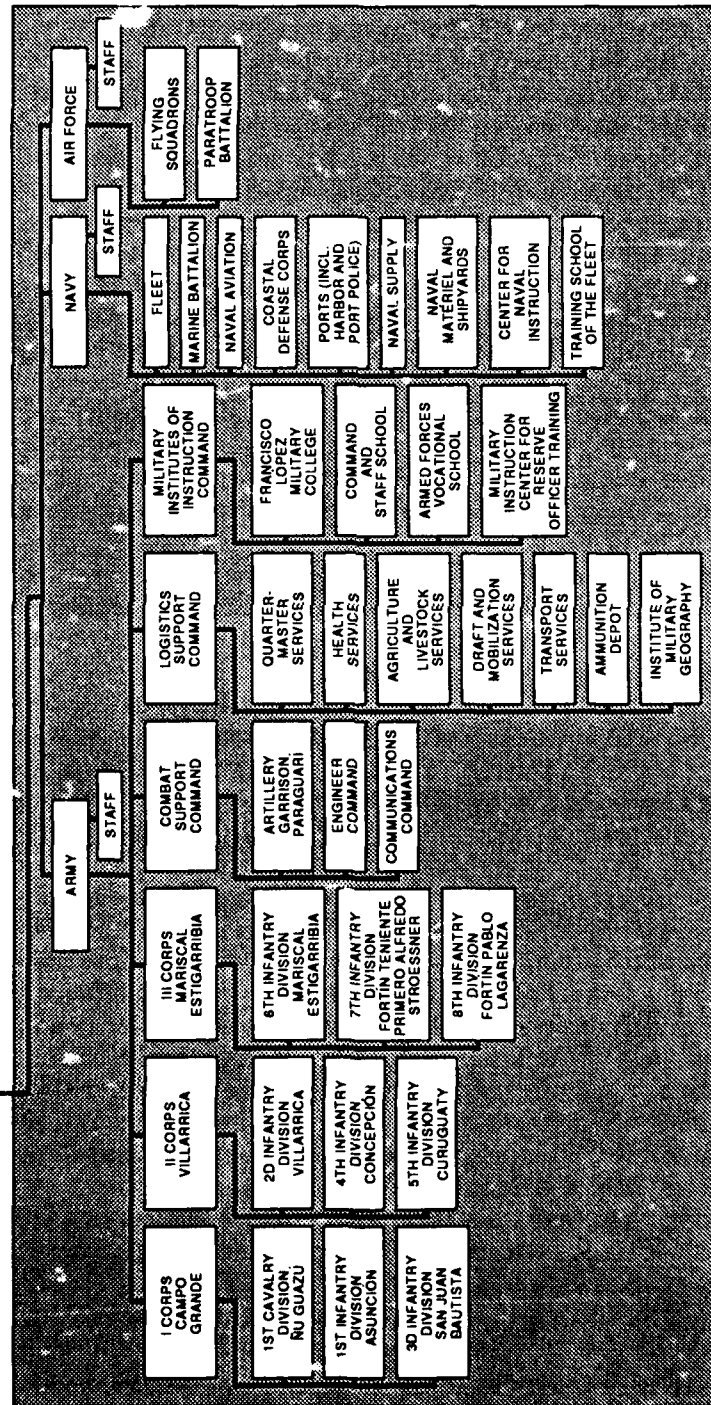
ARMY

STAFF

I CORPS CAMPO GRANDE

1ST CAVALRY DIVISION, ÑU GUAZU

1ST INFANTRY DIVISION ASUNCION

3D INFANTRY DIVISION SAN JUAN BAUTISTA

II CORPS VILLARRICA

2D INFANTRY DIVISION VILLARRICA

4TH INFANTRY DIVISION CONCEPCION

5TH INFANTRY DIVISION CURUGUATY

III CORPS MARISCAL ESTIGARRIBIA

6TH INFANTRY DIVISION MARISCAL ESTIGARRIBIA

7TH INFANTRY DIVISION FORTIN TENIENTE PRIMERO ALFREDO STROESSNER

8TH INFANTRY DIVISION FORTIN PABLO LAGARENZA

COMBAT SUPPORT COMMAND

ARTILLERY GARRISON, PARAGUARI

ENGINEER COMMAND

COMMUNICATIONS COMMAND

LOGISTICS SUPPORT COMMAND

QUARTER-MASTER SERVICES

HEALTH SERVICES

AGRICULTURE AND LIVESTOCK SERVICES

DRAFT AND MOBILIZATION SERVICES

TRANSPORT SERVICES

AMMUNITION DEPOT

INSTITUTE OF MILITARY GEOGRAPHY

MILITARY INSTITUTES OF INSTRUCTION COMMAND

FRANCISCO LOPEZ MILITARY COLLEGE

COMMAND AND STAFF SCHOOL

ARMED FORCES VOCATIONAL SCHOOL

MILITARY INSTRUCTION CENTER FOR RESERVE OFFICER TRAINING

NAVY

STAFF

FLEET

MARINE BATTALION

NAVAL AVIATION

COASTAL DEFENSE CORPS

PORTS (INCL. HARBOR AND PORT POLICE)

NAVAL SUPPLY

NAVAL MATÉRIEL AND SHIPYARDS

CENTER FOR NAVAL INSTRUCTION

TRAINING SCHOOL OF THE FLEET

AIR FORCE

STAFF

FLYING SQUADRONS

PARATROOP BATTALION